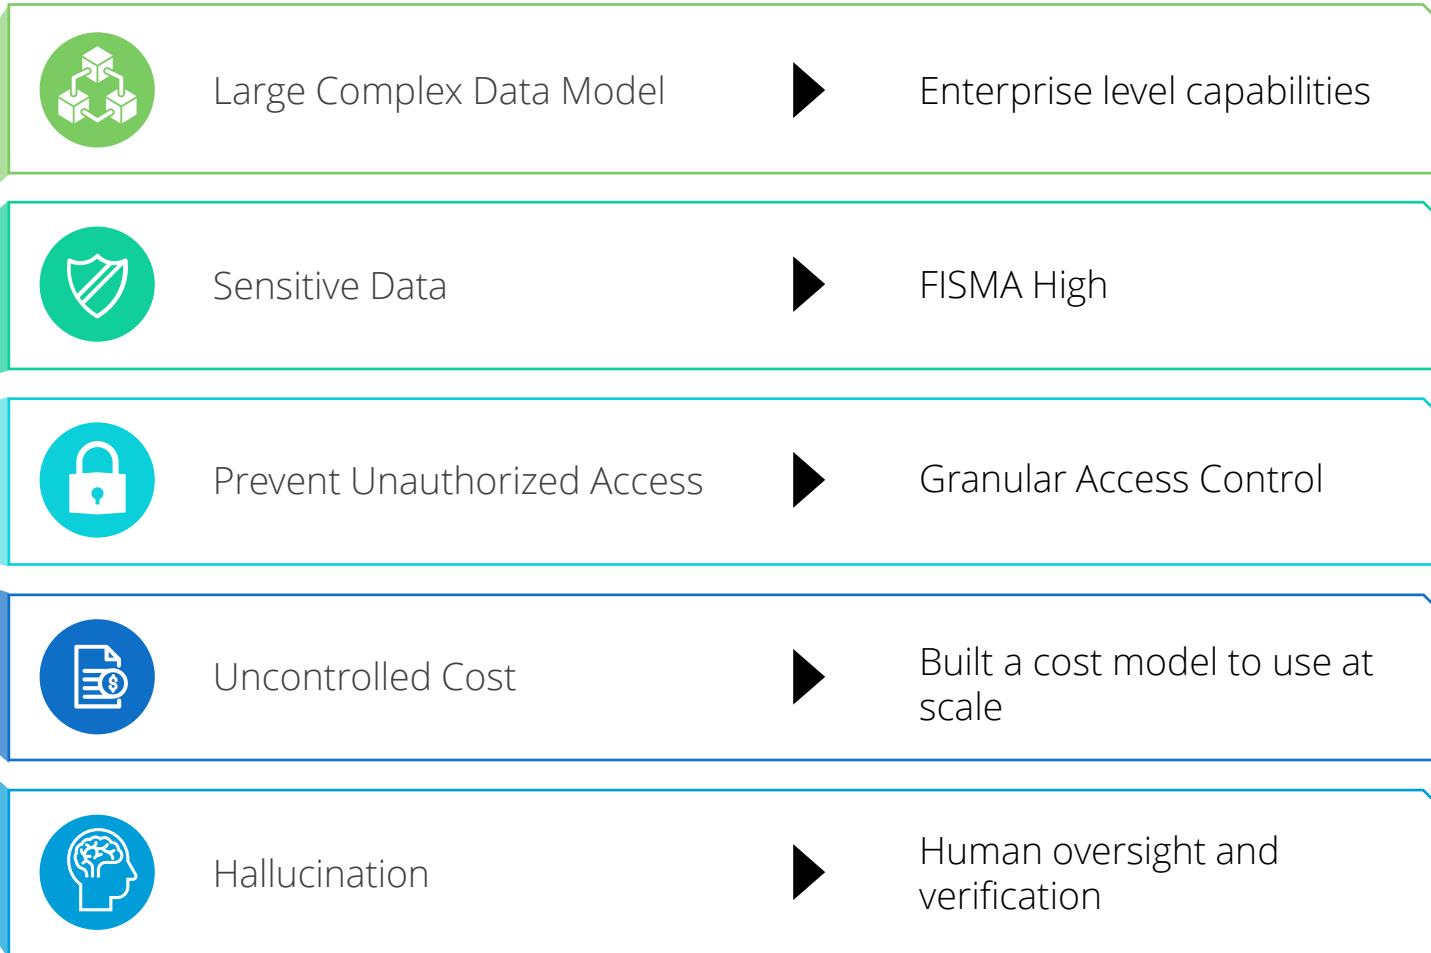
Large Complex Data Model

Enterprise level capabilities

Sensitive Data

FISMA High

Prevent Unauthorized Access

Granular Access Control

Uncontrolled Cost

Built a cost model to use at scale

Hallucination

Human oversight and verification